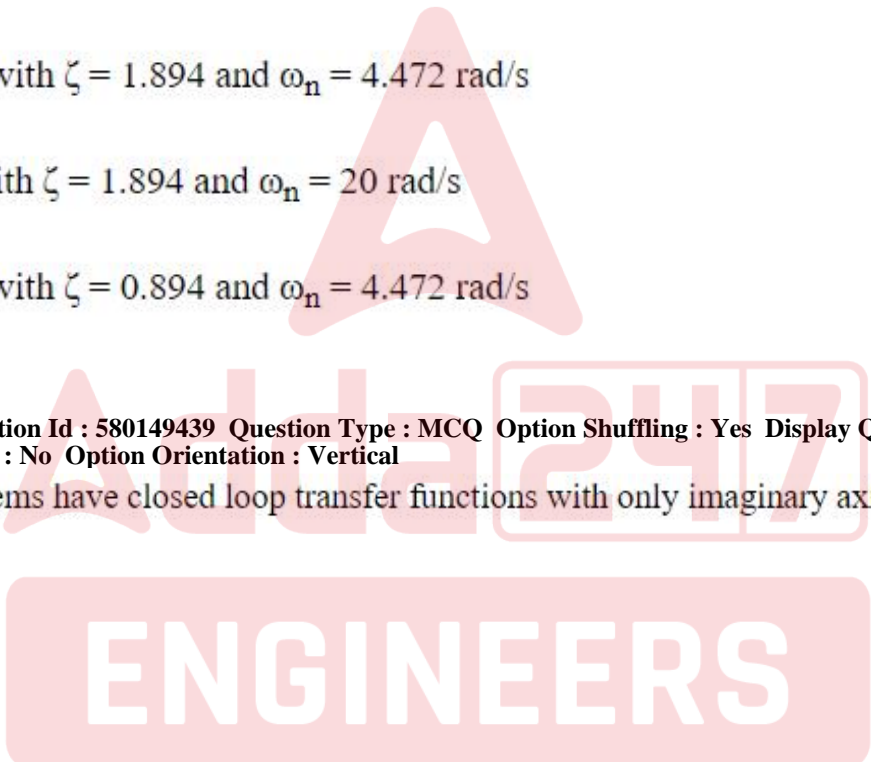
vith $\zeta = 1.894$ and $\omega_n = 4.472$ rad/s

ith $\zeta = 1.894$ and $\omega_n = 20$ rad/s

vith $\zeta = 0.894$ and $\omega_n = 4.472$ rad/s

tion Id : 580149439 Question Type : MCQ Option Shuffling : Yes Display Q : No Option Orientation : Vertical

ems have closed loop transfer functions with only imaginary ax

Adda247

ENGINEERS